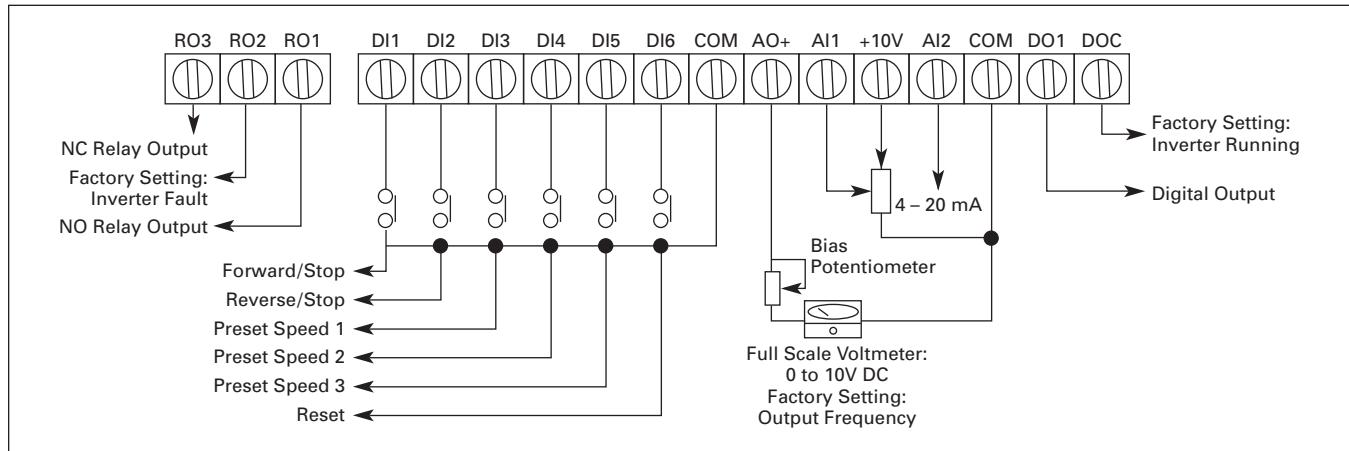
RO3 RO2 RO1

DI1 DI2 DI3 DI4 DI5 DI6 COM AO+ AI1 +10V AI2 COM DO1 DOC

Factory Setting: Inverter Running

NC Relay Output

Factory Setting: Inverter Fault

Digital Output

4 – 20 mA

NO Relay Output

Bias Potentiometer

Forward/Stop

Reverse/Stop

Preset Speed 1

Preset Speed 2

Preset Speed 3

Reset

Full Scale Voltmeter: 0 to 10V DC
Factory Setting: Output Frequency